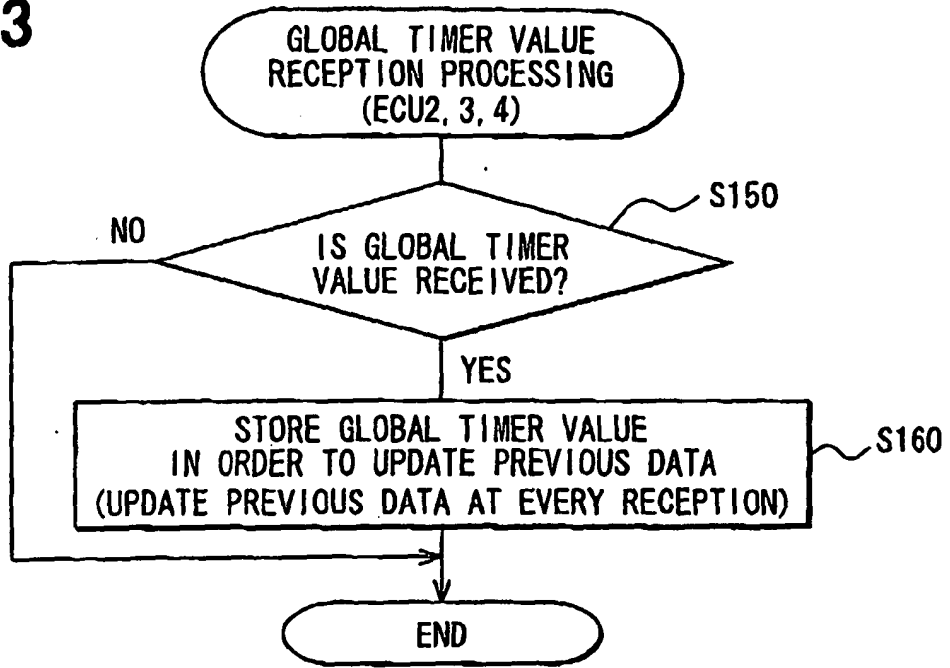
3

GLOBAL TIMER VALUE RECEPTION PROCESSING (ECU2, 3, 4)

S150

NO

IS GLOBAL TIMER VALUE RECEIVED?

YES

STORE GLOBAL TIMER VALUE IN ORDER TO UPDATE PREVIOUS DATA (UPDATE PREVIOUS DATA AT EVERY RECEPTION)

S160

END